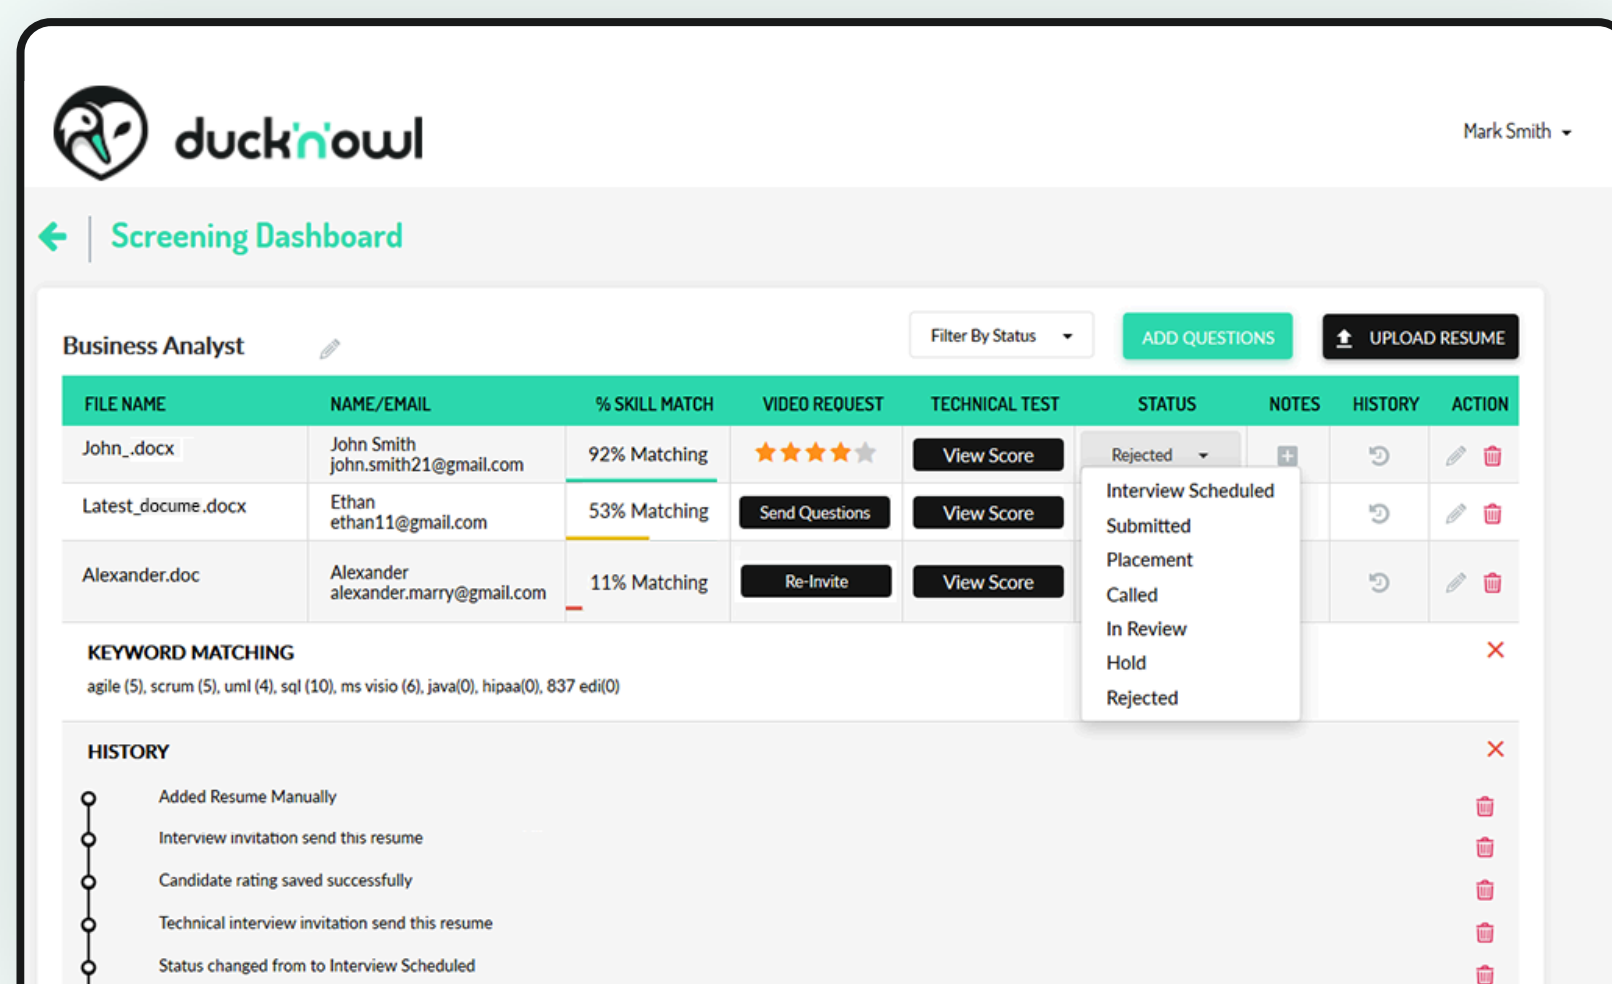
duck'n'owl

Mark Smith

Screening Dashboard

Business Analyst

Filter By Status

ADD QUESTIONS

UPLOAD RESUME

| FILE NAME | NAME/EMAIL | % SKILL MATCH | VIDEO REQUEST | TECHNICAL TEST | STATUS | NOTES | HISTORY | ACTION |
|---|---|---|---|---|---|---|---|---|
| John_.docx | John Smith john.smith21@gmail.com | 92% Matching | | View Score | Rejected | | | |
| Latest_docume.docx | Ethan ethan11@gmail.com | 53% Matching | Send Questions | View Score | | | | |
| Alexander.doc | Alexander alexander.marry@gmail.com | 11% Matching | Re-Invite | View Score | | | | |

Interview Scheduled
Submitted
Placement
Called
In Review
Hold
Rejected

KEYWORD MATCHING

agile (5), scrum (5), uml (4), sql (10), ms visio (6), java(0), hipaa(0), 837 edi(0)

HISTORY

Added Resume Manually

Interview invitation send this resume

Candidate rating saved successfully

Technical interview invitation send this resume

Status changed from to Interview Scheduled